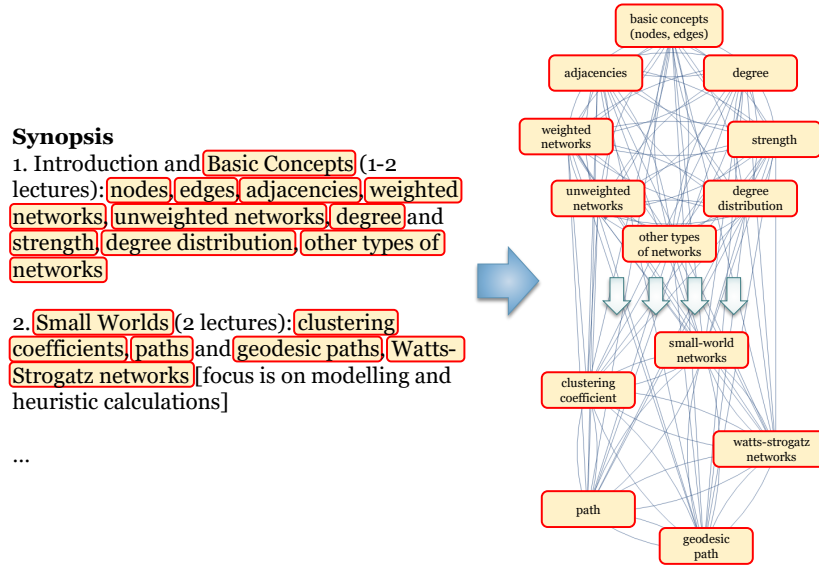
**Synopsis**
1. Introduction and Basic Concepts (1-2 lectures): nodes, edges, adjacencies, weighted networks, unweighted networks, degree and strength, degree distribution, other types of networks

2. Small Worlds (2 lectures): clustering coefficients, paths and geodesic paths, Watts-Strogatz networks [focus is on modelling and heuristic calculations]

...

basic concepts (nodes, edges)

adjacencies

degree

weighted networks

strength

unweighted networks

degree distribution

other types of networks

small-world networks

clustering coefficient

watts-strogatz networks

path

geodesic path